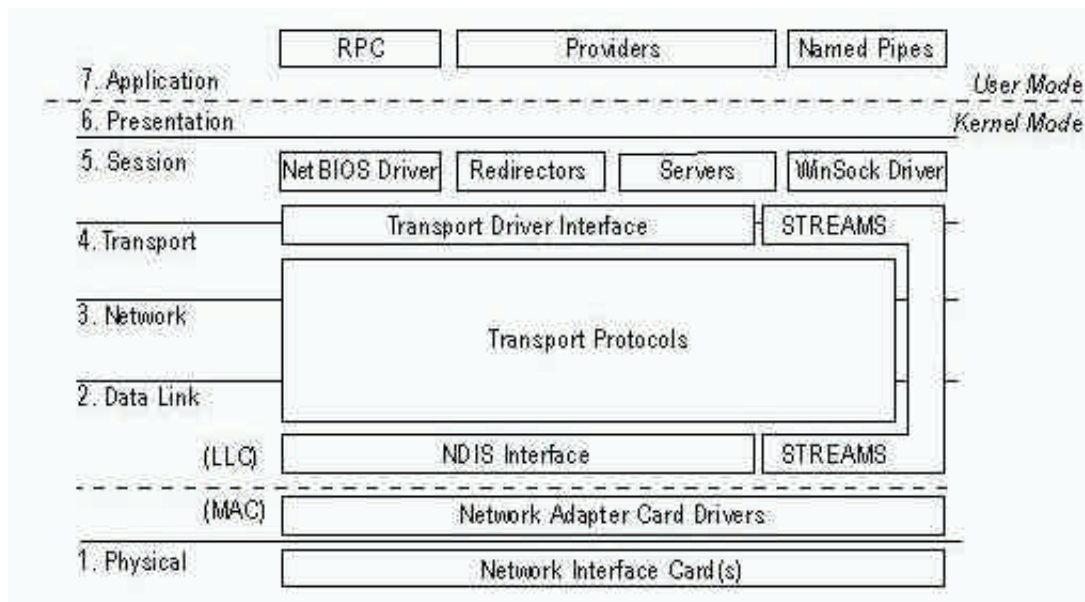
RPC

Providers

Named Pipes

7. Application

User Mode

6. Presentation

Kernel Mode

5. Session

Net BIOS Driver

Redirectors

Servers

WinSock Driver

Transport Driver Interface

STREAMS

4. Transport

3. Network

Transport Protocols

2. Data Link

(LLC)

NDIS Interface

STREAMS

(MAC)

Network Adapter Card Drivers

1. Physical

Network Interface Card(s)